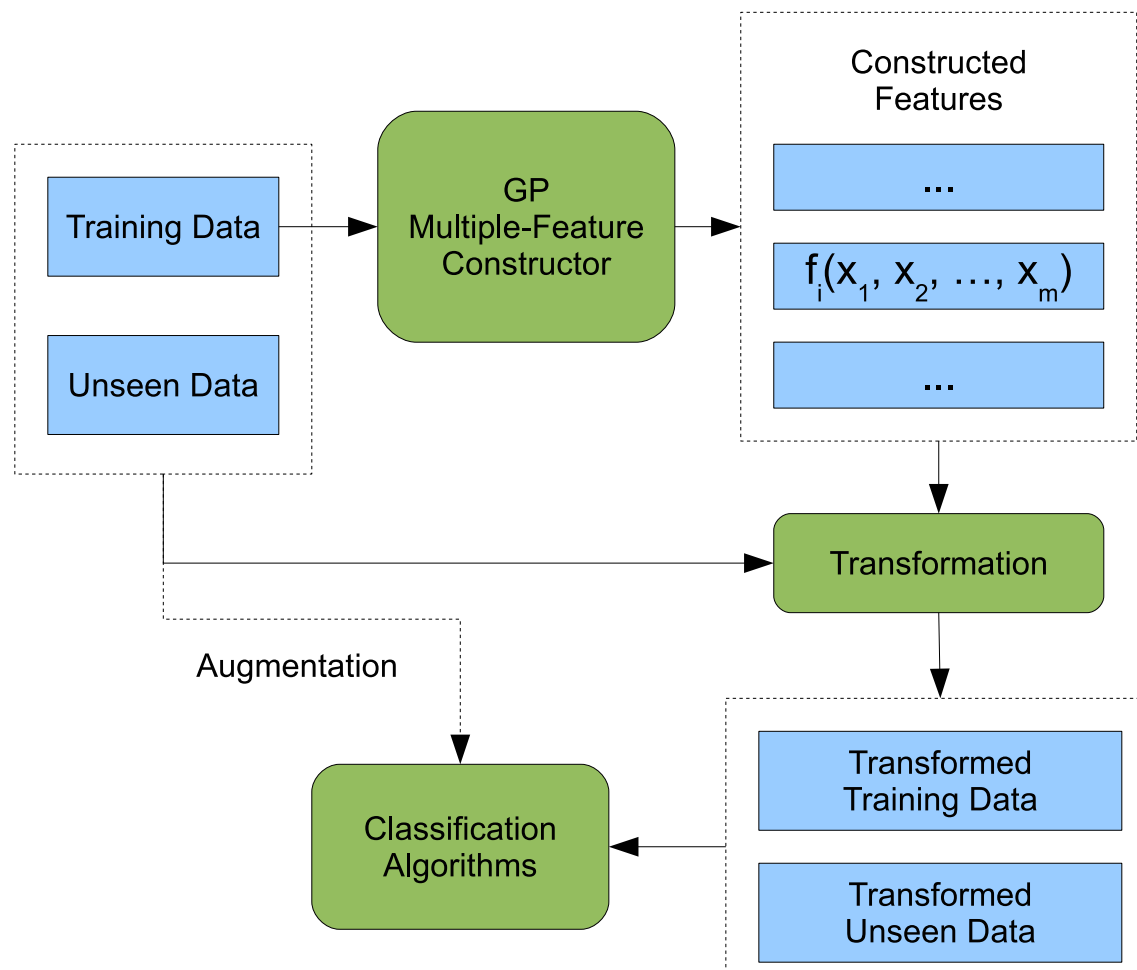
Training Data

Unseen Data

GP Multiple-Feature Constructor

Constructed Features

...

$f_i(x_1, x_2, \ldots, x_m)$

...

Transformation

Augmentation

Classification Algorithms

Transformed Training Data

Transformed Unseen Data